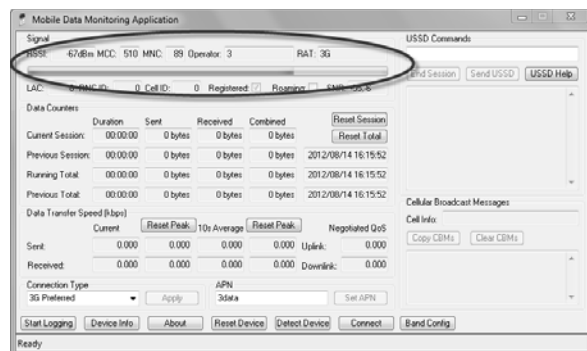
Mobile Data Monitoring Application

Signal

RSSI: -67dBm MCC: 510 MNC: 89 Operator: 3 RAT: 3G

LAC: 0 RNC ID: 0 Cell ID: 0 Registered: Roaming: SNR: -56.6

Data Counters

| | Duration | Sent | Received | Combined | |
|---|---|---|---|---|---|
| | | | | | Reset Session |
| Current Session: | 00:00:00 | 0 bytes | 0 bytes | 0 bytes | Reset Total |
| Previous Session: | 00:00:00 | 0 bytes | 0 bytes | 0 bytes | 2012/08/14 16:15:52 |
| Running Total: | 00:00:00 | 0 bytes | 0 bytes | 0 bytes | 2012/08/14 16:15:52 |
| Previous Total: | 00:00:00 | 0 bytes | 0 bytes | 0 bytes | 2012/08/14 16:15:52 |

Data Transfer Speed (kbps)

| | Current | Reset Peak | 10s Average | Reset Peak | Negotiated QoS | |
|---|---|---|---|---|---|---|
| Sent: | 0.000 | 0.000 | 0.000 | 0.000 | Uplink: | 0.000 |
| Received: | 0.000 | 0.000 | 0.000 | 0.000 | Downlink: | 0.000 |

Connection Type
3G Preferred
Apply

APN
3data
Set APN

Start Logging | Device Info | About | Reset Device | Detect Device | Connect | Band Config

USSD Commands

End Session | Send USSD | USSD Help

Cellular Broadcast Messages

Cell Info:

Copy CBMs | Clear CBMs

Ready